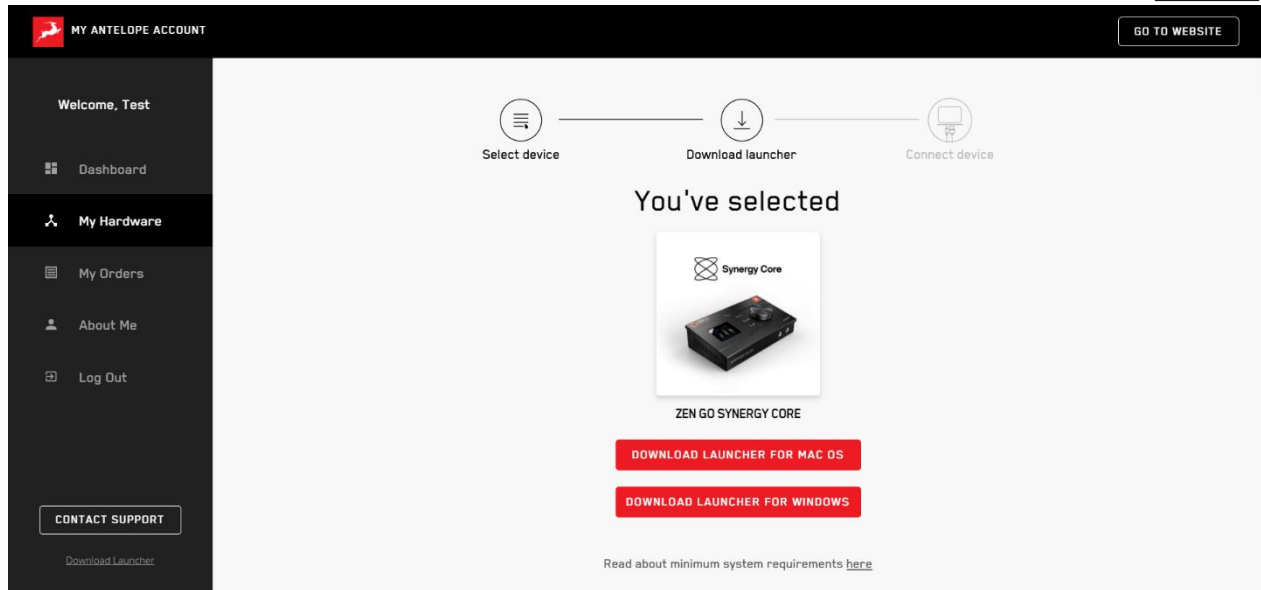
MY ANTELOPE ACCOUNT

GO TO WEBSITE

Welcome, Test

Dashboard

My Hardware

My Orders

About Me

Log Out

CONTACT SUPPORT

Download Launcher

Select device

Download launcher

Connect device

You've selected

Synergy Core

ZEN GO SYNERGY CORE

DOWNLOAD LAUNCHER FOR MAC OS

DOWNLOAD LAUNCHER FOR WINDOWS

Read about minimum system requirements here